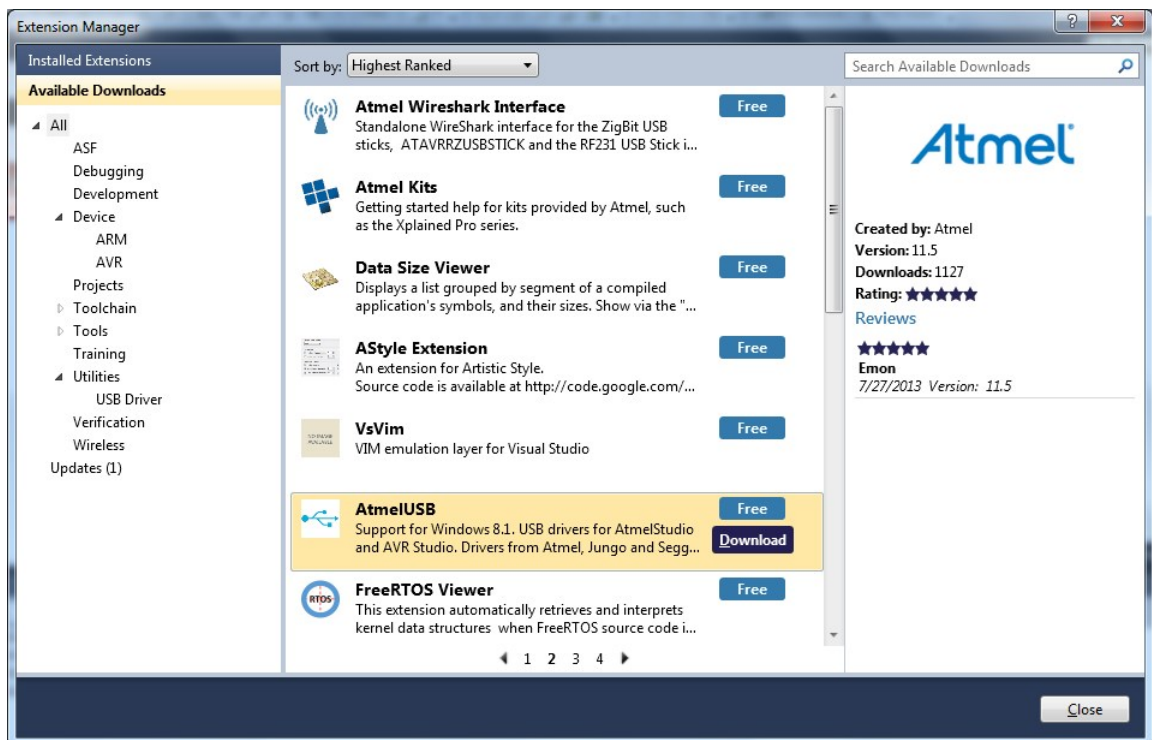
Extension Manager

?
X

Installed Extensions
Available Downloads

All
ASF
Debugging
Development
Device
ARM
AVR
Projects
Toolchain
Tools
Training
Utilities
USB Driver
Verification
Wireless
Updates (1)

Sort by: Highest Ranked

Atmel Wireshark Interface
Standalone WireShark interface for the ZigBit USB sticks, ATAVRRZUSBSTICK and the RF231 USB Stick i...
Free

Atmel Kits
Getting started help for kits provided by Atmel, such as the Xplained Pro series.
Free

Data Size Viewer
Displays a list grouped by segment of a compiled application's symbols, and their sizes. Show via the "...
Free

AStyle Extension
An extension for Artistic Style.
Source code is available at http://code.google.com/...
Free

VsVim
VIM emulation layer for Visual Studio
Free

AtmelUSB
Support for Windows 8.1. USB drivers for AtmelStudio and AVR Studio. Drivers from Atmel, Jungo and Segg...
Free
Download

FreeRTOS Viewer
This extension automatically retrieves and interprets kernel data structures when FreeRTOS source code i...
Free

1 2 3 4

Search Available Downloads

Atmel

Created by: Atmel
Version: 11.5
Downloads: 1127
Rating:
Reviews

Emon
7/27/2013 Version: 11.5

Close